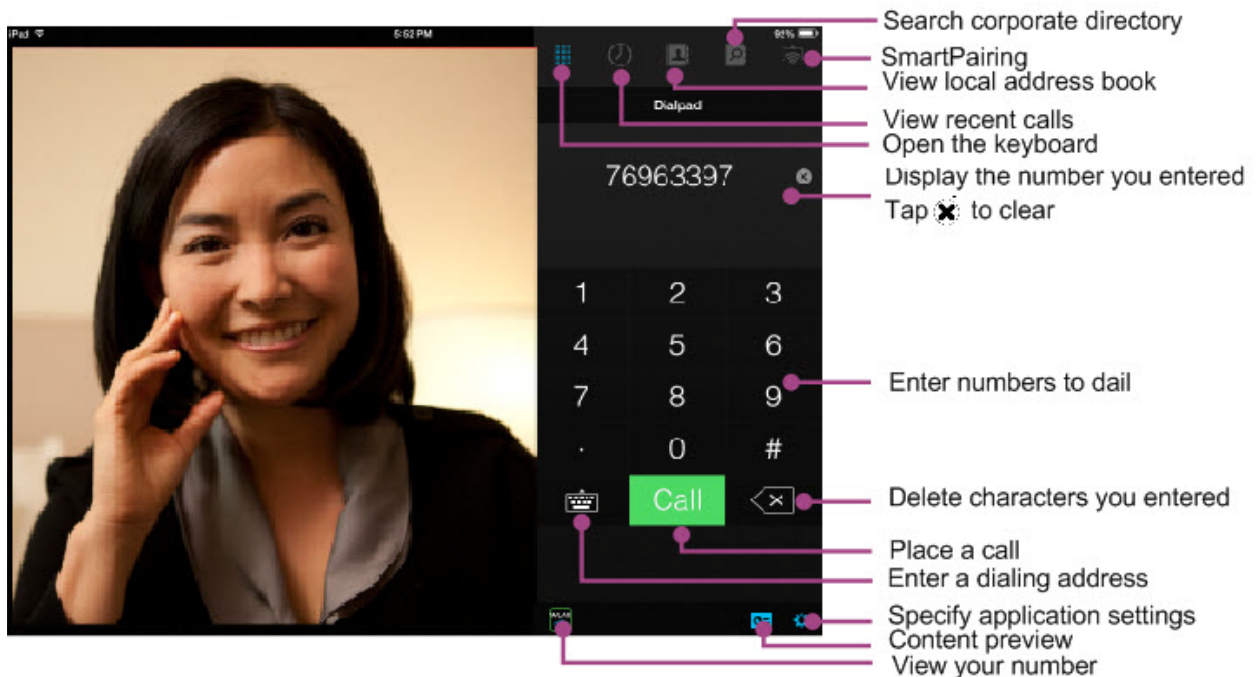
iPad 5:52 PM 91%

Dialpad

76963397

1 2 3
4 5 6
7 8 9
. 0 #

Call

Search corporate directory
SmartPairing
View local address book
View recent calls
Open the keyboard
Display the number you entered
Tap ✖ to clear
Enter numbers to dail
Delete characters you entered
Place a call
Enter a dialing address
Specify application settings
Content preview
View your number